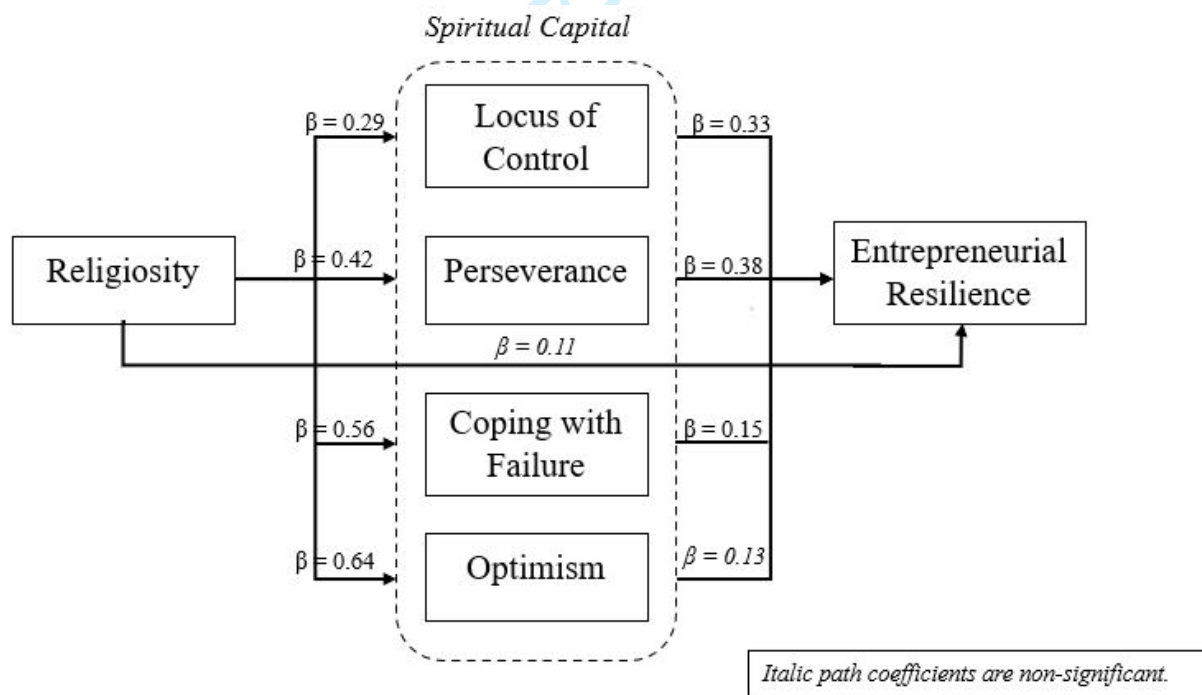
Spiritual Capital

β = 0.29

Locus of Control

β = 0.33

Religiosity

β = 0.42

Perseverance

β = 0.38

Entrepreneurial Resilience

β = 0.11

β = 0.56

Coping with Failure

β = 0.15

β = 0.64

Optimism

β = 0.13

Italic path coefficients are non-significant.